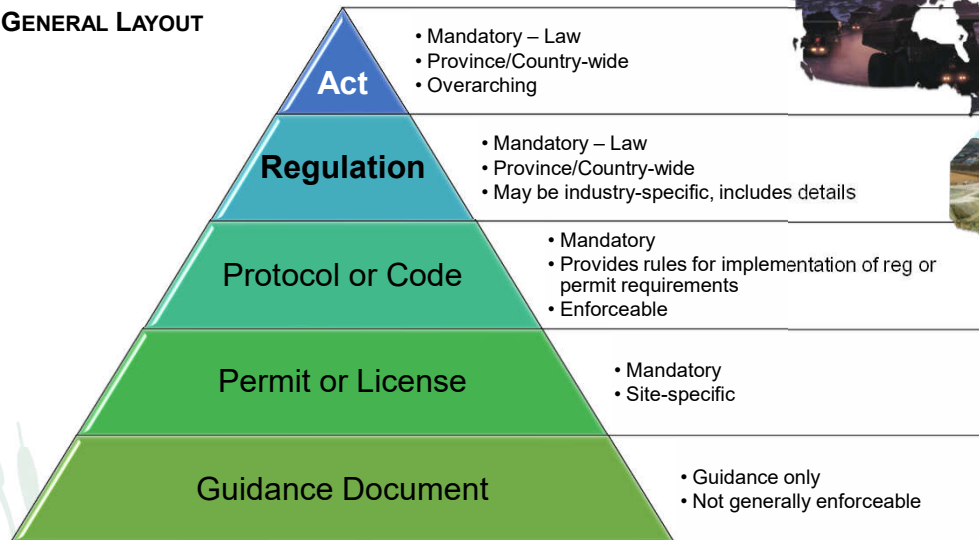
GENERAL LAYOUT

Act

• Mandatory – Law
• Province/Country-wide
• Overarching

Regulation

• Mandatory – Law
• Province/Country-wide
• May be industry-specific, includes details

Protocol or Code

• Mandatory
• Provides rules for implementation of reg or permit requirements
• Enforceable

Permit or License

• Mandatory
• Site-specific

Guidance Document

• Guidance only
• Not generally enforceable